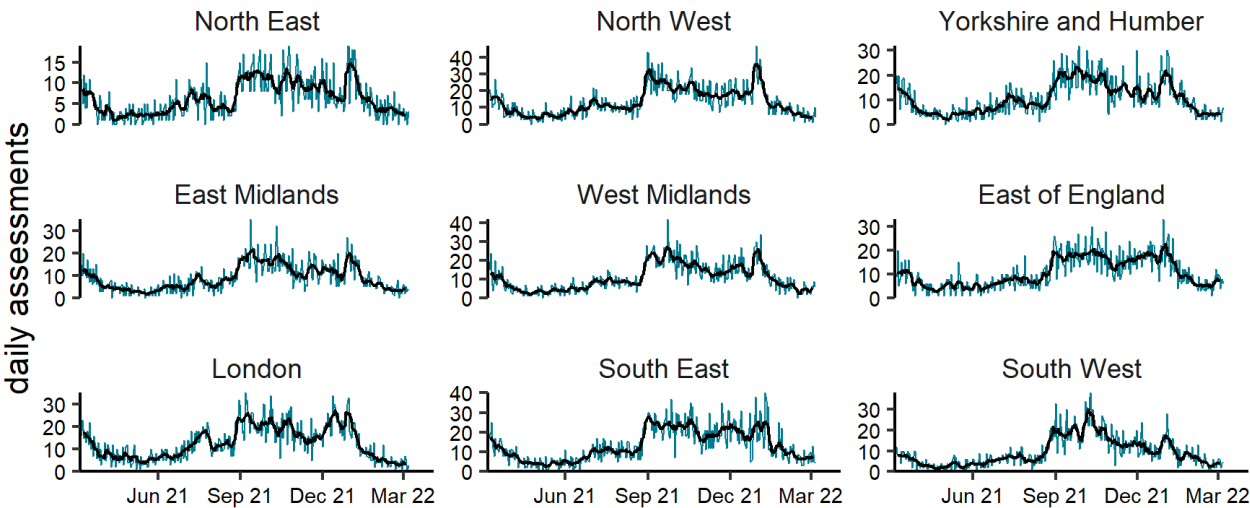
daily assessments

North East
15
10
5
0

North West
40
30
20
10
0

Yorkshire and Humber
30
20
10
0

East Midlands
30
20
10
0

West Midlands
40
30
20
10
0

East of England
30
20
10
0

London
30
20
10
0
Jun 21 Sep 21 Dec 21 Mar 22

South East
40
30
20
10
0
Jun 21 Sep 21 Dec 21 Mar 22

South West
30
20
10
0
Jun 21 Sep 21 Dec 21 Mar 22